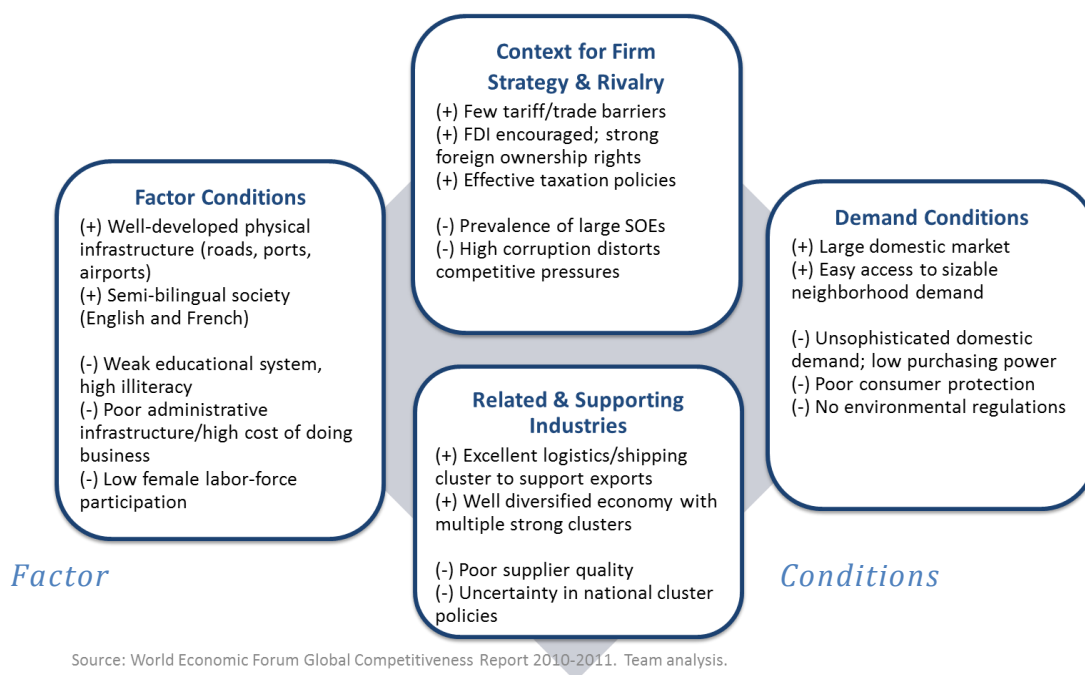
Context for Firm Strategy & Rivalry
(+) Few tariff/trade barriers
(+) FDI encouraged; strong foreign ownership rights
(+) Effective taxation policies

(-) Prevalence of large SOEs
(-) High corruption distorts competitive pressures

Factor Conditions
(+) Well-developed physical infrastructure (roads, ports, airports)
(+) Semi-bilingual society (English and French)

(-) Weak educational system, high illiteracy
(-) Poor administrative infrastructure/high cost of doing business
(-) Low female labor-force participation

Demand Conditions
(+) Large domestic market
(+) Easy access to sizable neighborhood demand

(-) Unsophisticated domestic demand; low purchasing power
(-) Poor consumer protection
(-) No environmental regulations

Related & Supporting Industries
(+) Excellent logistics/shipping cluster to support exports
(+) Well diversified economy with multiple strong clusters

(-) Poor supplier quality
(-) Uncertainty in national cluster policies

Factor

Conditions

Source: World Economic Forum Global Competitiveness Report 2010-2011. Team analysis.